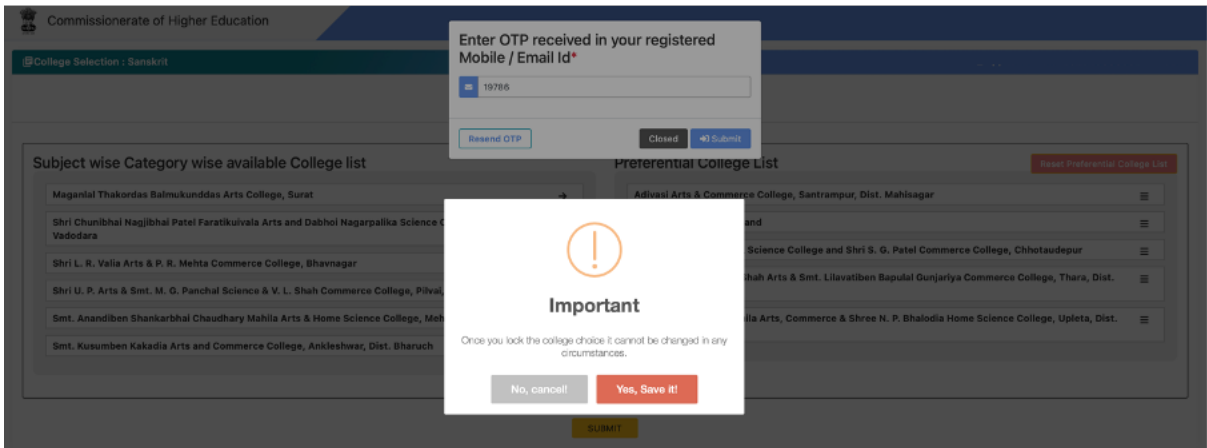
Commissionerate of Higher Education

College Selection : Sanskrit

Enter OTP received in your registered Mobile / Email Id*

19786

Resend OTP

Closed

Submit

Subject wise Category wise available College list

Maganlal Thakordas Balmukunddas Arts College, Surat

Shri Chunibhai Nagjibhai Patel Faratikuivala Arts and Dabhoi Nagarpalika Science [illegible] Vadodara

Shri L. R. Valia Arts & P. R. Mehta Commerce College, Bhavnagar

Shri U. P. Arts & Smt. M. G. Panchal Science & V. L. Shah Commerce College, Pilvai, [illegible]

Smt. Anandiben Shankarbhai Chaudhary Mahila Arts & Home Science College, Meh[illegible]

Smt. Kusumben Kakadia Arts and Commerce College, Ankleshwar, Dist. Bharuch

Preferential College List

Reset Preferential College List

Adivasi Arts & Commerce College, Santrampur, Dist. Mahisagar

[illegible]and

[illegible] Science College and Shri S. G. Patel Commerce College, Chhotaudepur

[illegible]hah Arts & Smt. Lilavatiben Bapulal Gunjariya Commerce College, Thara, Dist.

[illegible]ila Arts, Commerce & Shree N. P. Bhalodia Home Science College, Upleta, Dist.

Important

Once you lock the college choice it cannot be changed in any circumstances.

No, cancel!

Yes, Save it!

SUBMIT